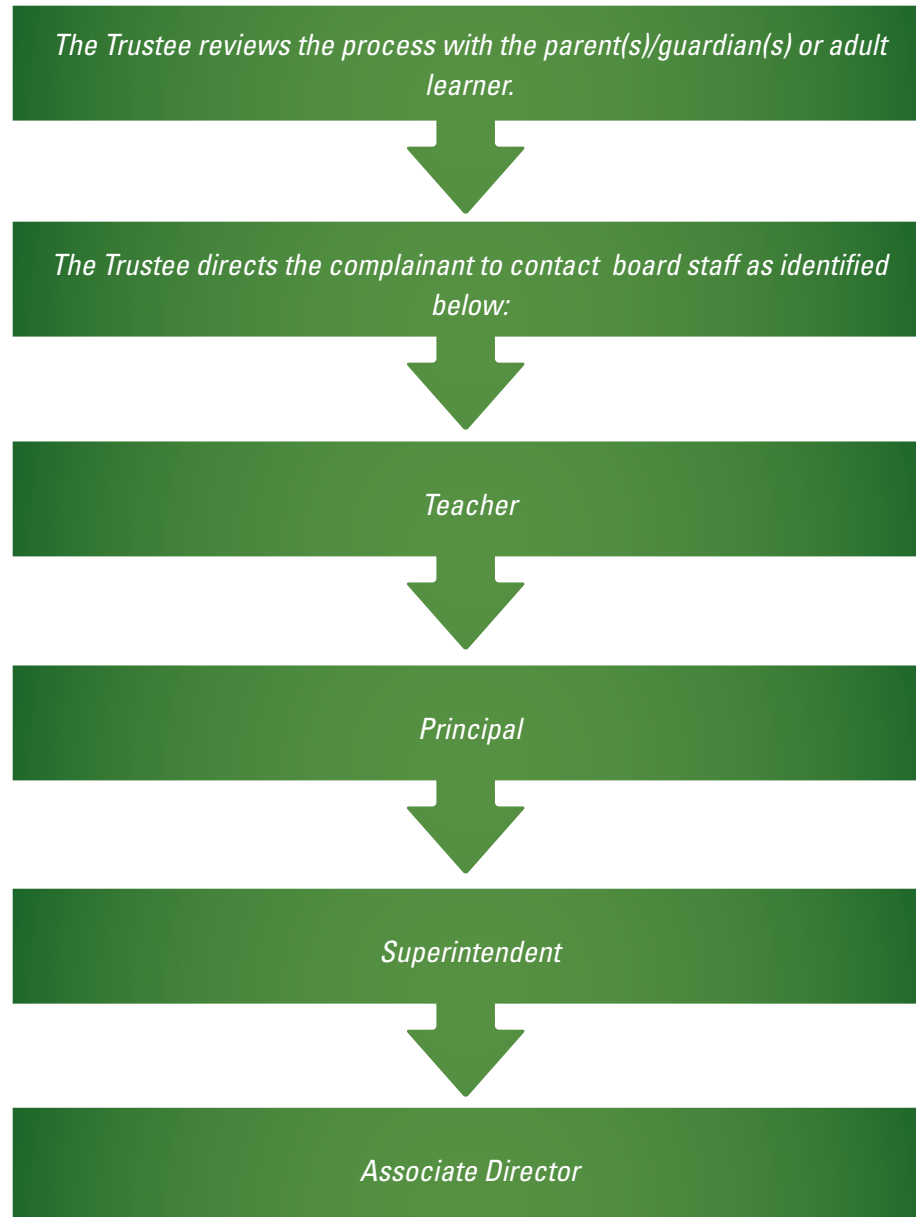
The Trustee reviews the process with the parent(s)/guardian(s) or adult learner.

The Trustee directs the complainant to contact board staff as identified below:

Teacher

Principal

Superintendent

Associate Director